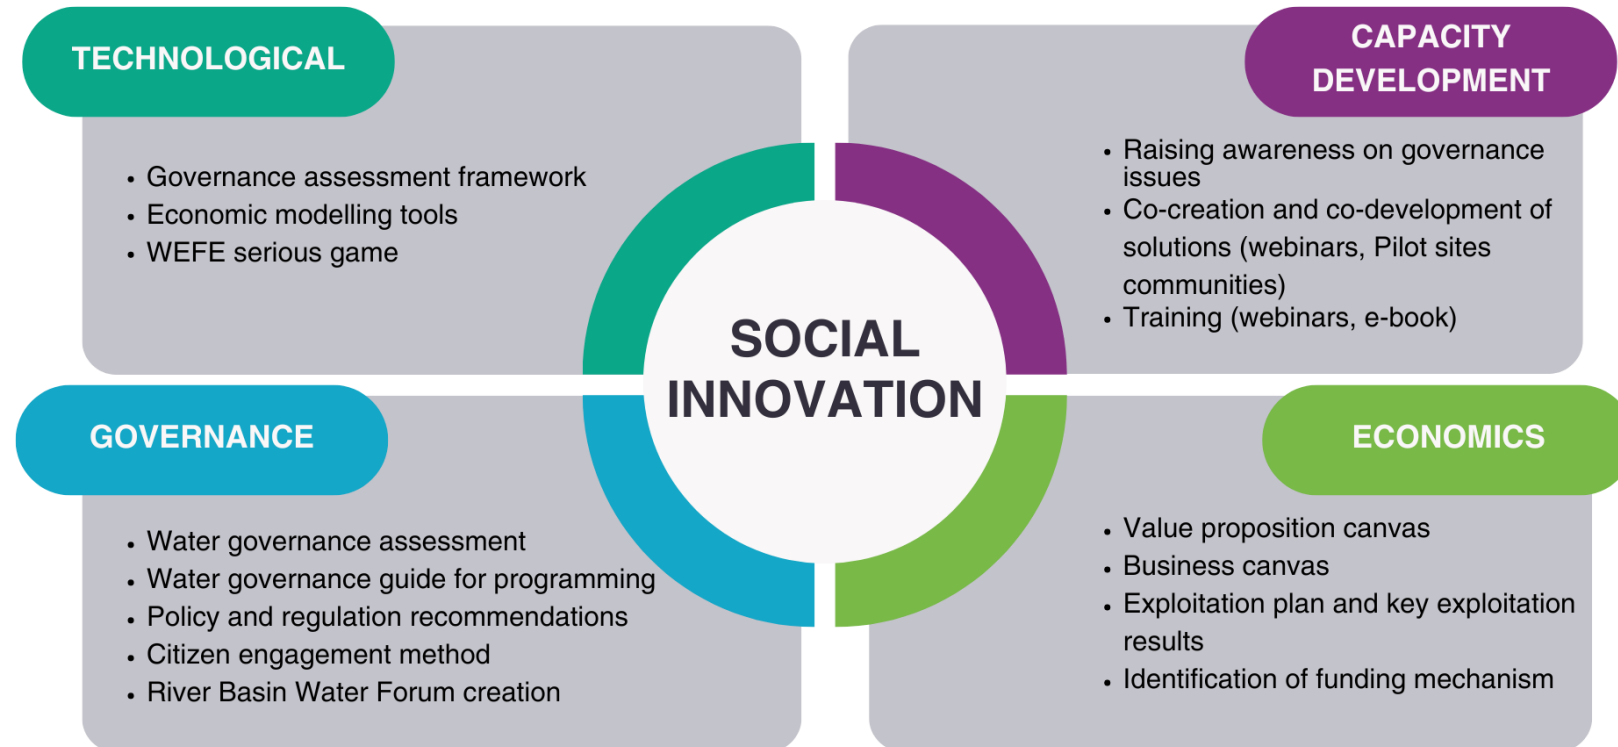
TECHNOLOGICAL

- Governance assessment framework
- Economic modelling tools
- WEFE serious game

CAPACITY DEVELOPMENT

- Raising awareness on governance issues
- Co-creation and co-development of solutions (webinars, Pilot sites communities)
- Training (webinars, e-book)

SOCIAL INNOVATION

GOVERNANCE

- Water governance assessment
- Water governance guide for programming
- Policy and regulation recommendations
- Citizen engagement method
- River Basin Water Forum creation

ECONOMICS

- Value proposition canvas
- Business canvas
- Exploitation plan and key exploitation results
- Identification of funding mechanism